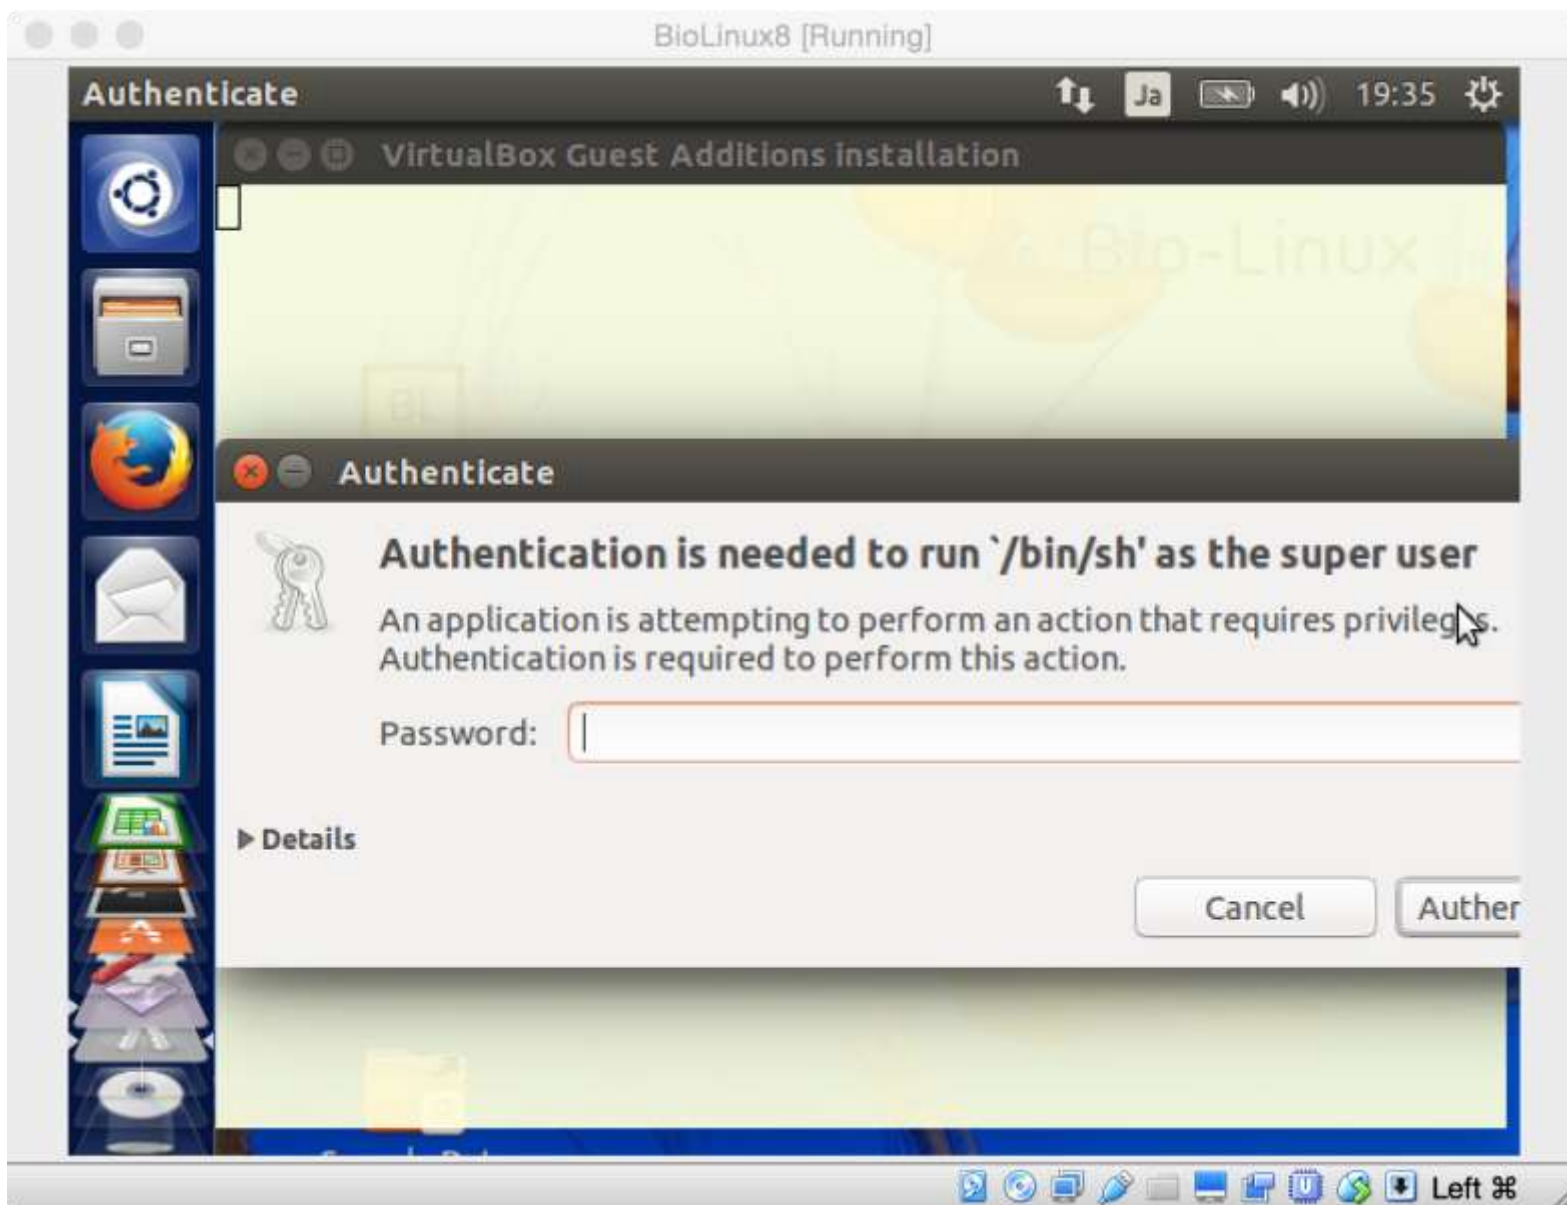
BioLinux8 [Running]

Authenticate

Ja

19:35

VirtualBox Guest Additions installation

Bio-Linux

Authenticate

Authentication is needed to run `/bin/sh' as the super user

An application is attempting to perform an action that requires privileg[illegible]s. Authentication is required to perform this action.

Password:

▶ Details

Cancel

Auther

Left ⌘